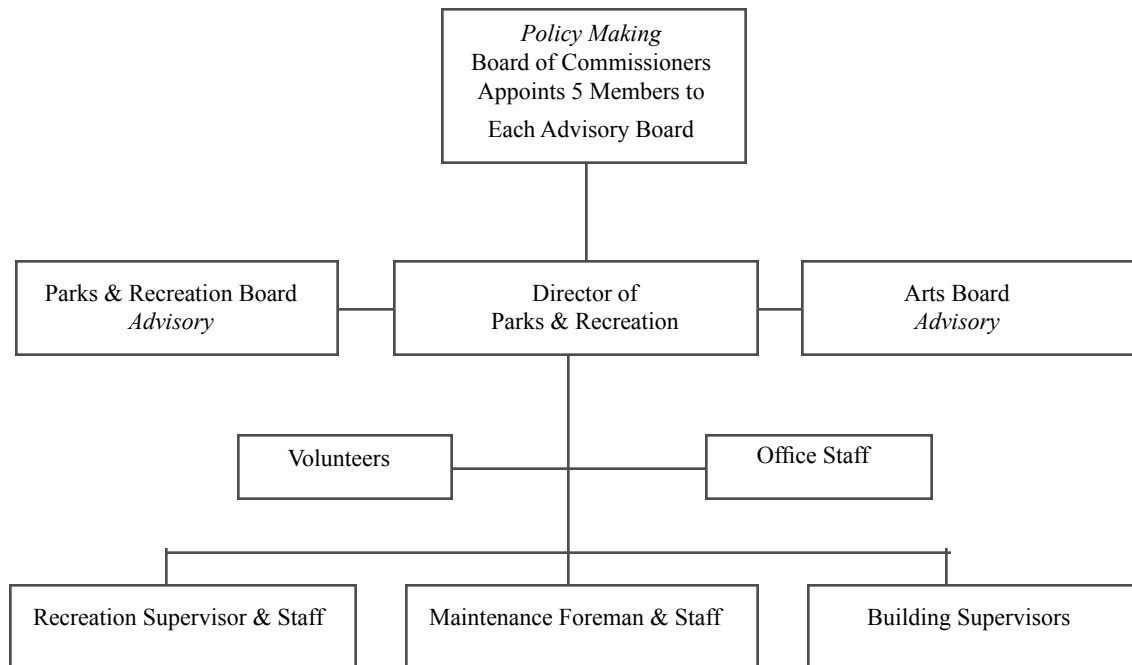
Policy Making
Board of Commissioners
Appoints 5 Members to
Each Advisory Board

Parks & Recreation Board
Advisory

Director of
Parks & Recreation

Arts Board
Advisory

Volunteers

Office Staff

Recreation Supervisor & Staff

Maintenance Foreman & Staff

Building Supervisors